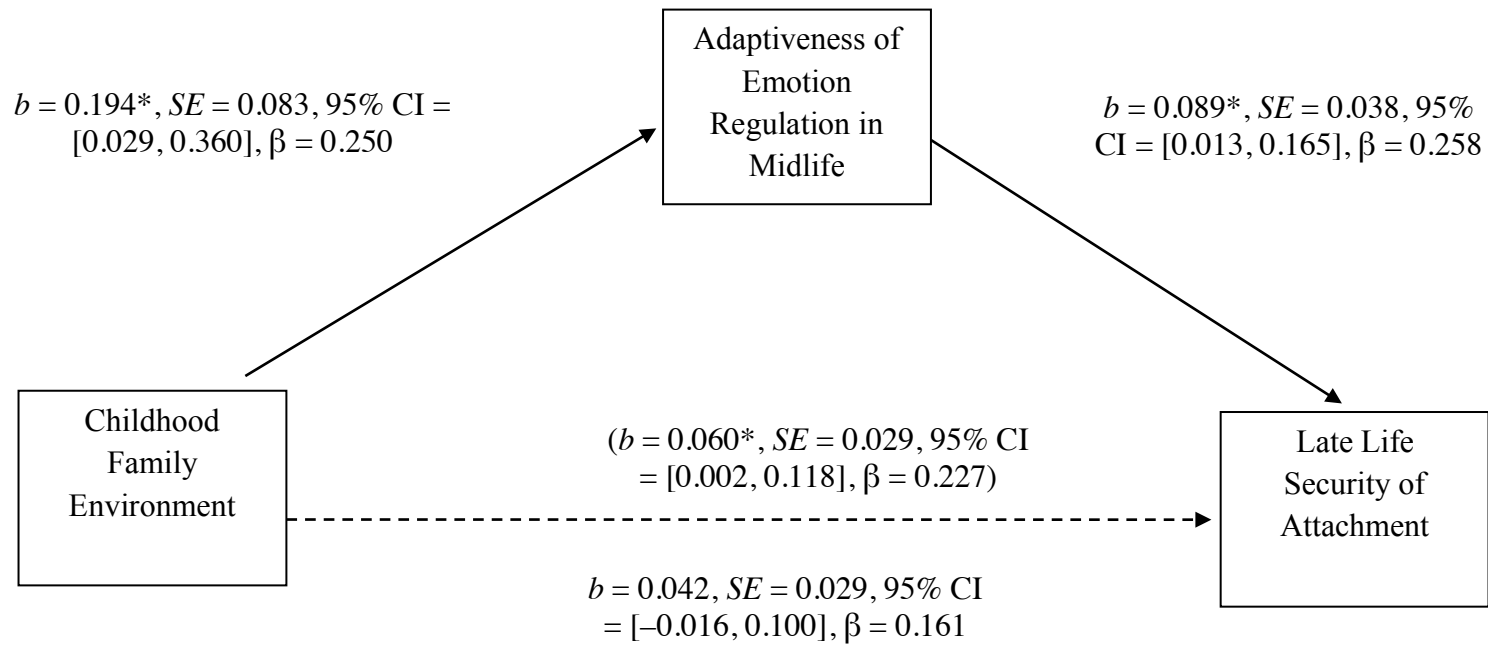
Adaptiveness of Emotion Regulation in Midlife

$b = 0.194^*$, $SE = 0.083$, 95% CI = [0.029, 0.360], $\beta = 0.250$

$b = 0.089^*$, $SE = 0.038$, 95% CI = [0.013, 0.165], $\beta = 0.258$

Childhood Family Environment

($b = 0.060^*$, $SE = 0.029$, 95% CI = [0.002, 0.118], $\beta = 0.227$)

Late Life Security of Attachment

$b = 0.042$, $SE = 0.029$, 95% CI = [–0.016, 0.100], $\beta = 0.161$